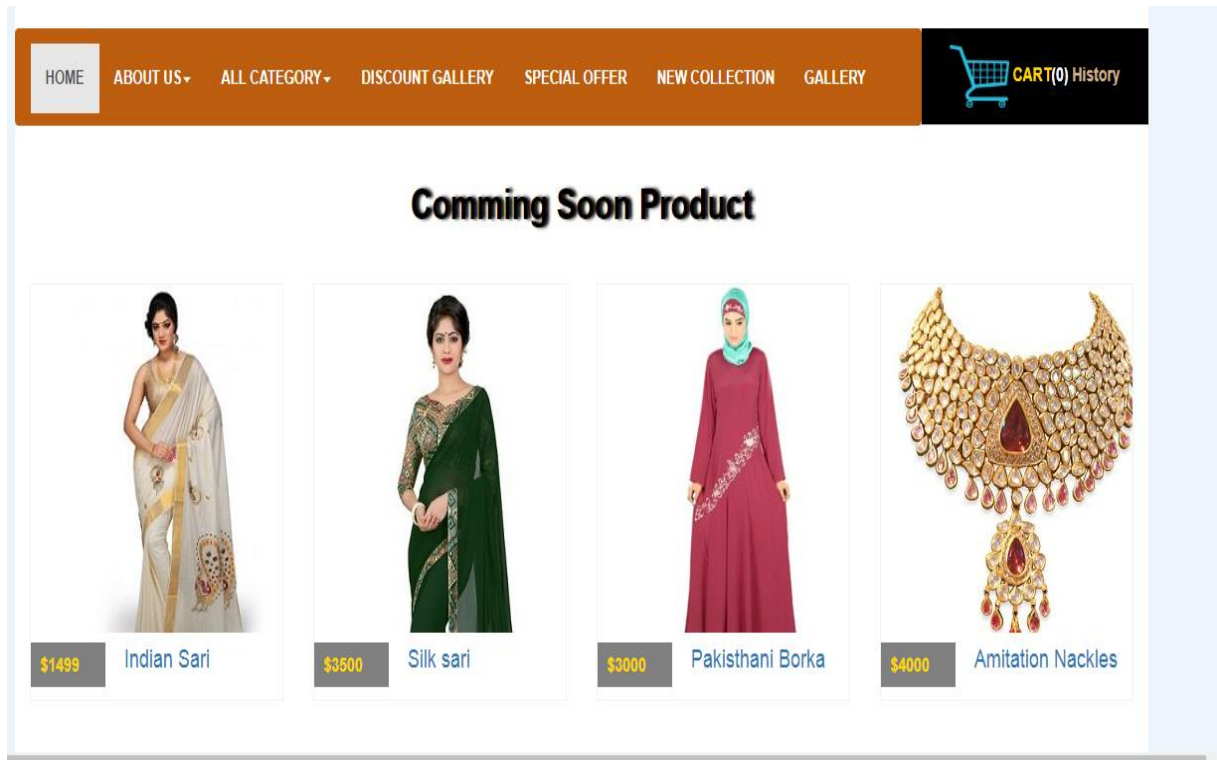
HOME ABOUT US ALL CATEGORY DISCOUNT GALLERY SPECIAL OFFER NEW COLLECTION GALLERY

CART(0) History

Comming Soon Product

$1499 Indian Sari

$3500 Silk sari

$3000 Pakisthani Borka

$4000 Amitation Nackles